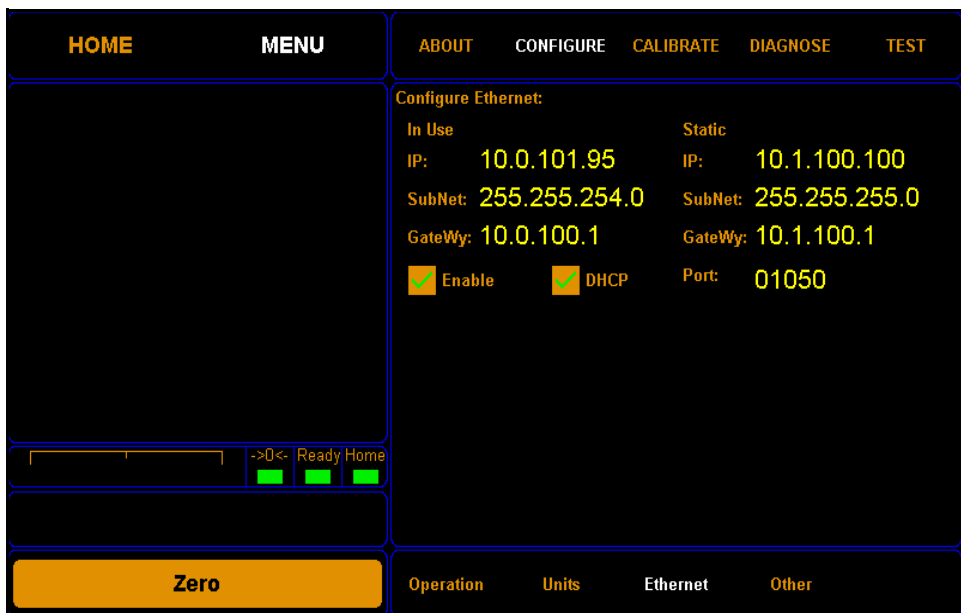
HOME MENU

ABOUT CONFIGURE CALIBRATE DIAGNOSE TEST

Configure Ethernet:

In Use
IP: 10.0.101.95
SubNet: 255.255.254.0
GateWy: 10.0.100.1
Enable DHCP

Static
IP: 10.1.100.100
SubNet: 255.255.255.0
GateWy: 10.1.100.1
Port: 01050

->0<- Ready Home

Zero

Operation Units Ethernet Other